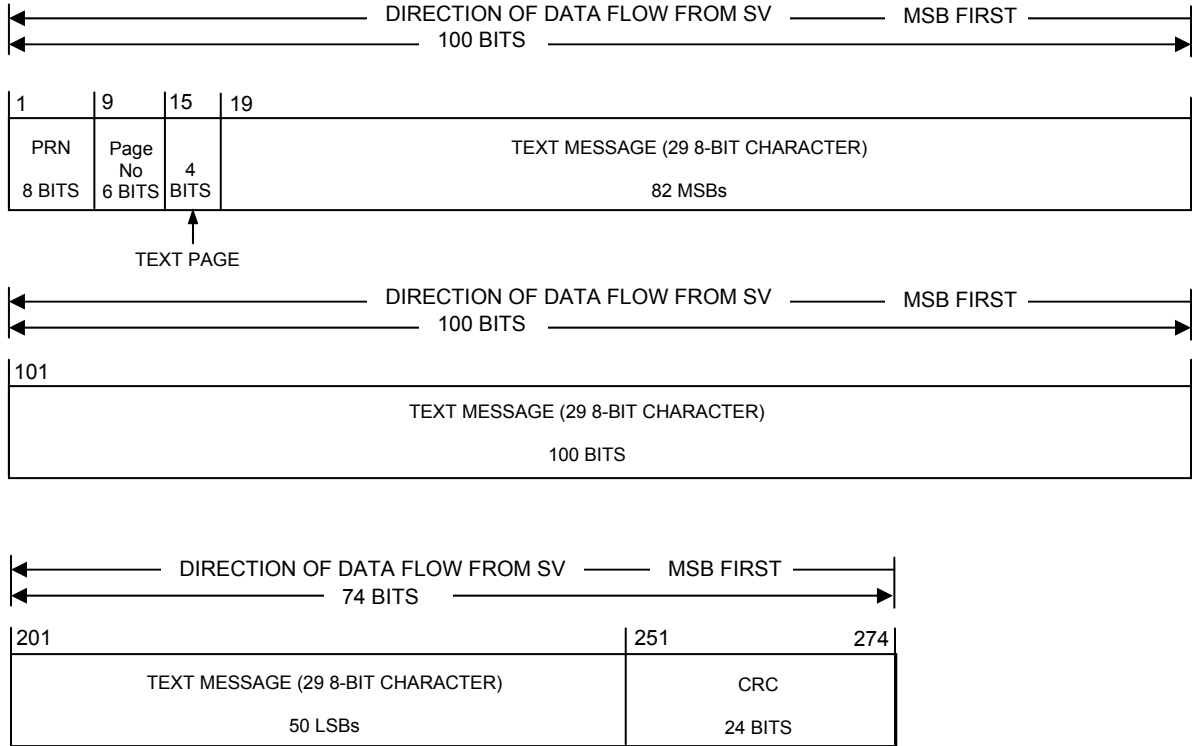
DIRECTION OF DATA FLOW FROM SV — MSB FIRST
100 BITS

1 9 15 19

| PRN 8 BITS | Page No 6 BITS | 4 BITS | TEXT MESSAGE (29 8-BIT CHARACTER) 82 MSBs |
|---|---|---|---|

TEXT PAGE

DIRECTION OF DATA FLOW FROM SV — MSB FIRST
100 BITS

101

TEXT MESSAGE (29 8-BIT CHARACTER)

100 BITS

DIRECTION OF DATA FLOW FROM SV — MSB FIRST
74 BITS

201 251 274

| TEXT MESSAGE (29 8-BIT CHARACTER) 50 LSBs | CRC 24 BITS |
|---|---|